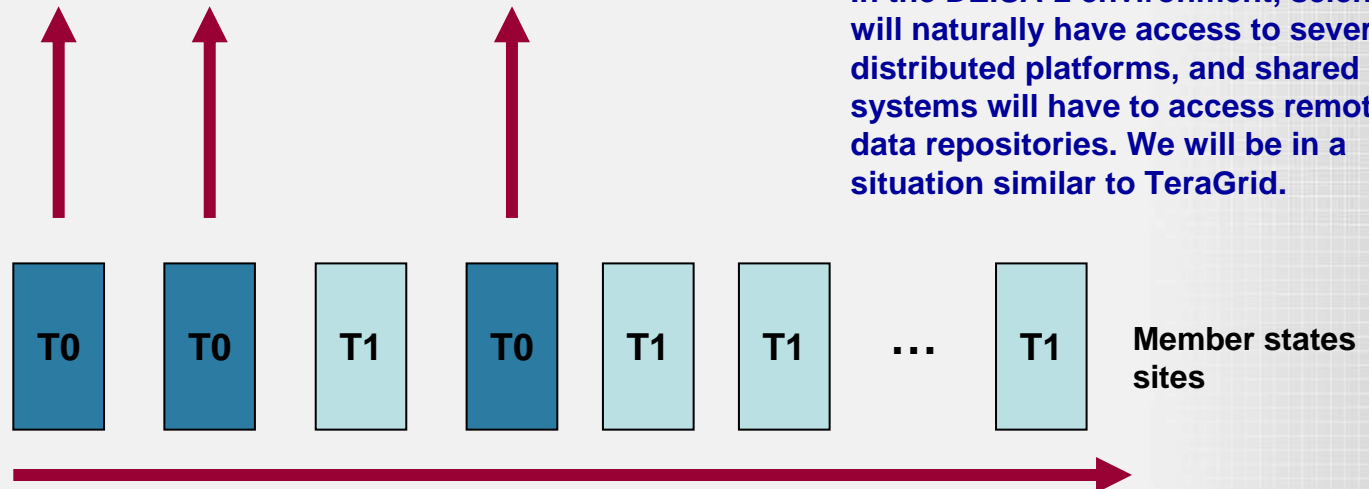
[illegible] will naturally have access to sever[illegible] distributed platforms, and shared systems will have to access remot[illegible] data repositories. We will be in a situation similar to TeraGrid.

T0

T0

T1

T0

T1

T1

…

T1

Member states sites